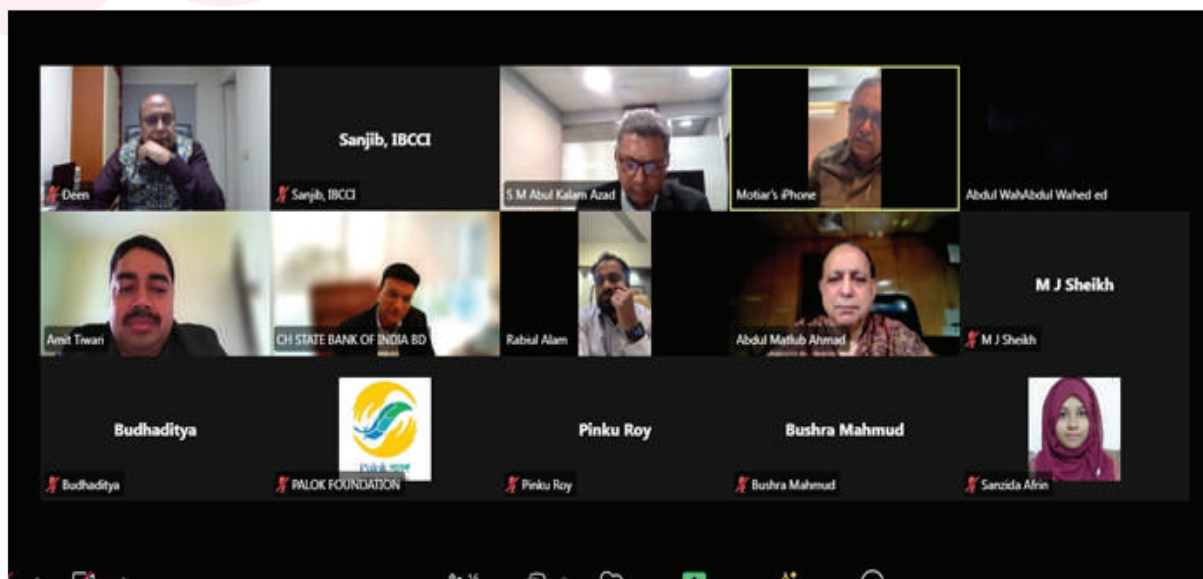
Deen

Sanjib, IBCCI

Sanjib, IBCCI

S M Abul Kalam Azad

Motiar's iPhone

Abdul WahAbdul Wahed ed

Amit Tiwari

CH STATE BANK OF INDIA BD

Rabiul Alam

Abdul Matlub Ahmad

M J Sheikh

M J Sheikh

Budhaditya

Budhaditya

Palok পালক

PALOK FOUNDATION

Pinku Roy

Pinku Roy

Bushra Mahmud

Bushra Mahmud

Sanzida Afrin